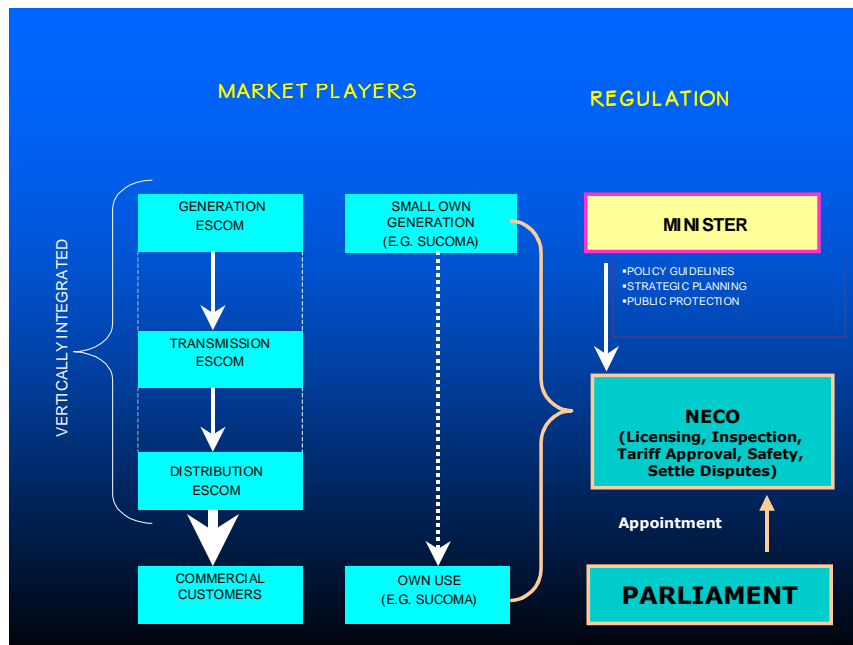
MARKET PLAYERS

REGULATION

VERTICALLY INTEGRATED

GENERATION ESCOM

TRANSMISSION ESCOM

DISTRIBUTION ESCOM

COMMERCIAL CUSTOMERS

SMALL OWN GENERATION (E.G. SUCOMA)

OWN USE (E.G. SUCOMA)

MINISTER

•POLICY GUIDELINES
•STRATEGIC PLANNING
•PUBLIC PROTECTION

NECO
(Licensing, Inspection, Tariff Approval, Safety, Settle Disputes)

Appointment

PARLIAMENT